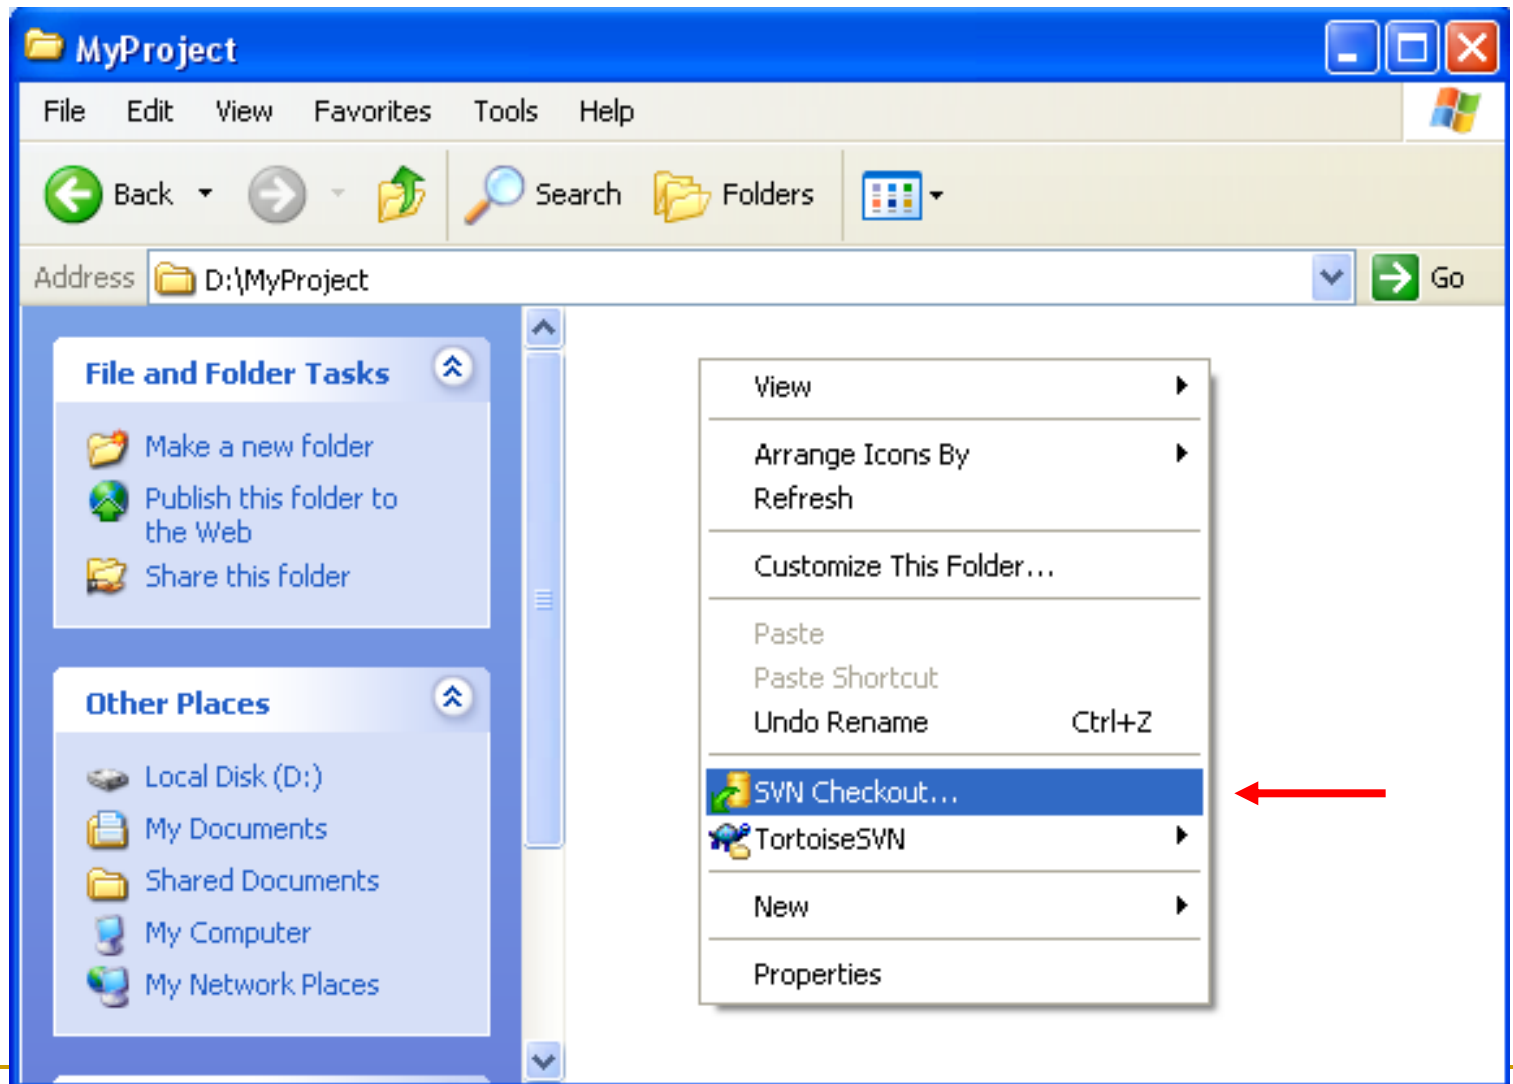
MyProject

File Edit View Favorites Tools Help

Back Search Folders

Address D:\MyProject Go

File and Folder Tasks

Make a new folder
Publish this folder to the Web
Share this folder

Other Places

Local Disk (D:)
My Documents
Shared Documents
My Computer
My Network Places

View
Arrange Icons By
Refresh
Customize This Folder...
Paste
Paste Shortcut
Undo Rename Ctrl+Z
SVN Checkout...
TortoiseSVN
New
Properties